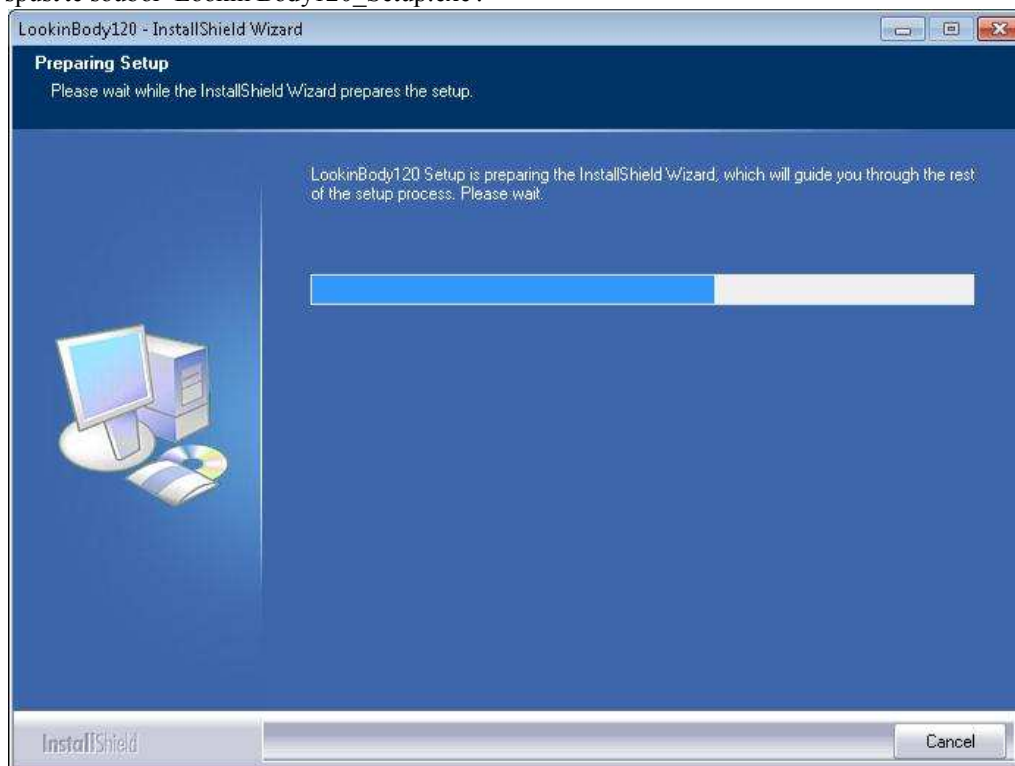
Spusťte soubor "LookinBody120_Setup.exe".

LookinBody120 - InstallShield Wizard

Preparing Setup
Please wait while the InstallShield Wizard prepares the setup.

LookinBody120 Setup is preparing the InstallShield Wizard, which will guide you through the rest of the setup process. Please wait.

InstallShield

Cancel